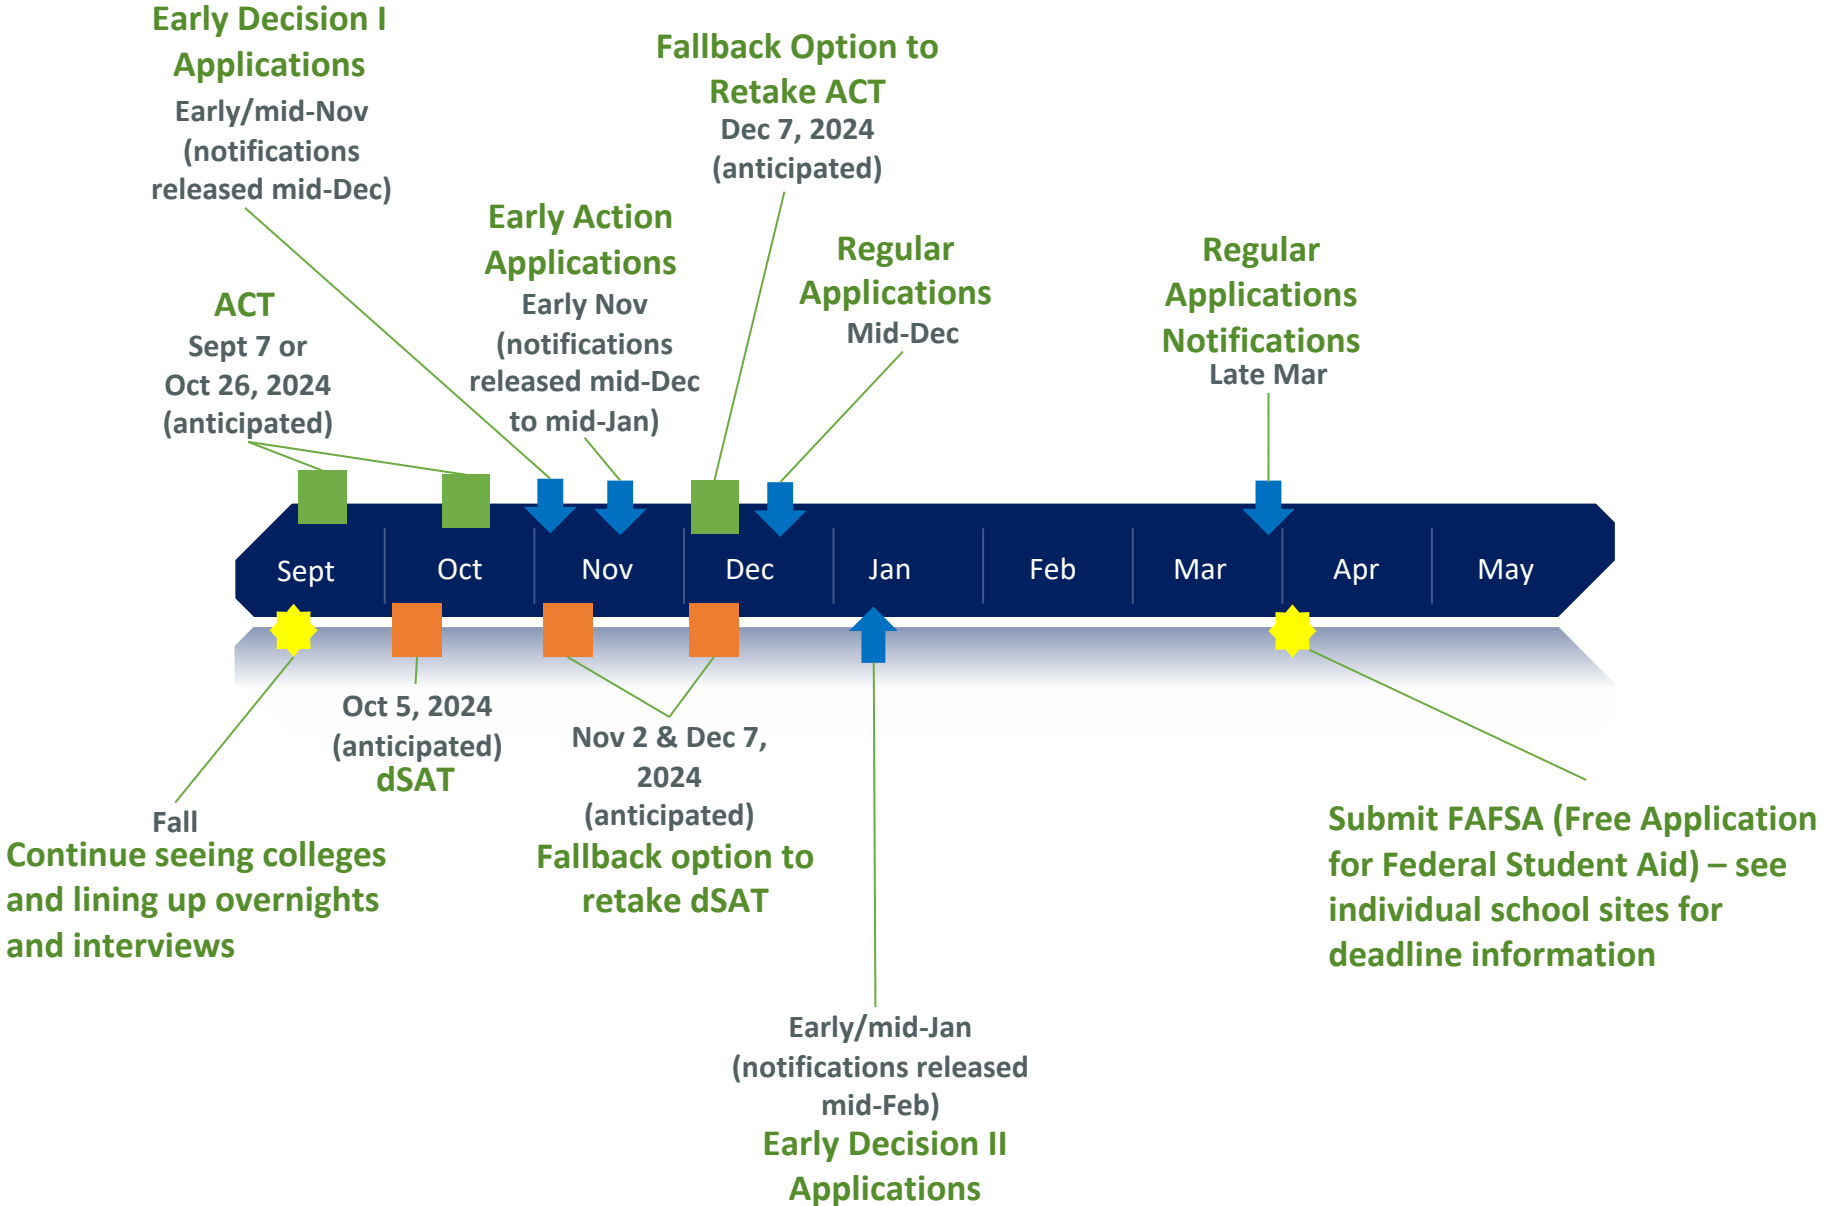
Early Decision I Applications
Early/mid-Nov (notifications released mid-Dec)

Fallback Option to Retake ACT
Dec 7, 2024 (anticipated)

Early Action Applications
Early Nov (notifications released mid-Dec to mid-Jan)

Regular Applications
Mid-Dec

Regular Applications Notifications
Late Mar

ACT
Sept 7 or Oct 26, 2024 (anticipated)

Sept
Oct
Nov
Dec
Jan
Feb
Mar
Apr
May

Oct 5, 2024 (anticipated)
dSAT

Nov 2 & Dec 7, 2024 (anticipated)
Fallback option to retake dSAT

Fall
Continue seeing colleges and lining up overnights and interviews

Submit FAFSA (Free Application for Federal Student Aid) – see individual school sites for deadline information

Early/mid-Jan (notifications released mid-Feb)
Early Decision II Applications